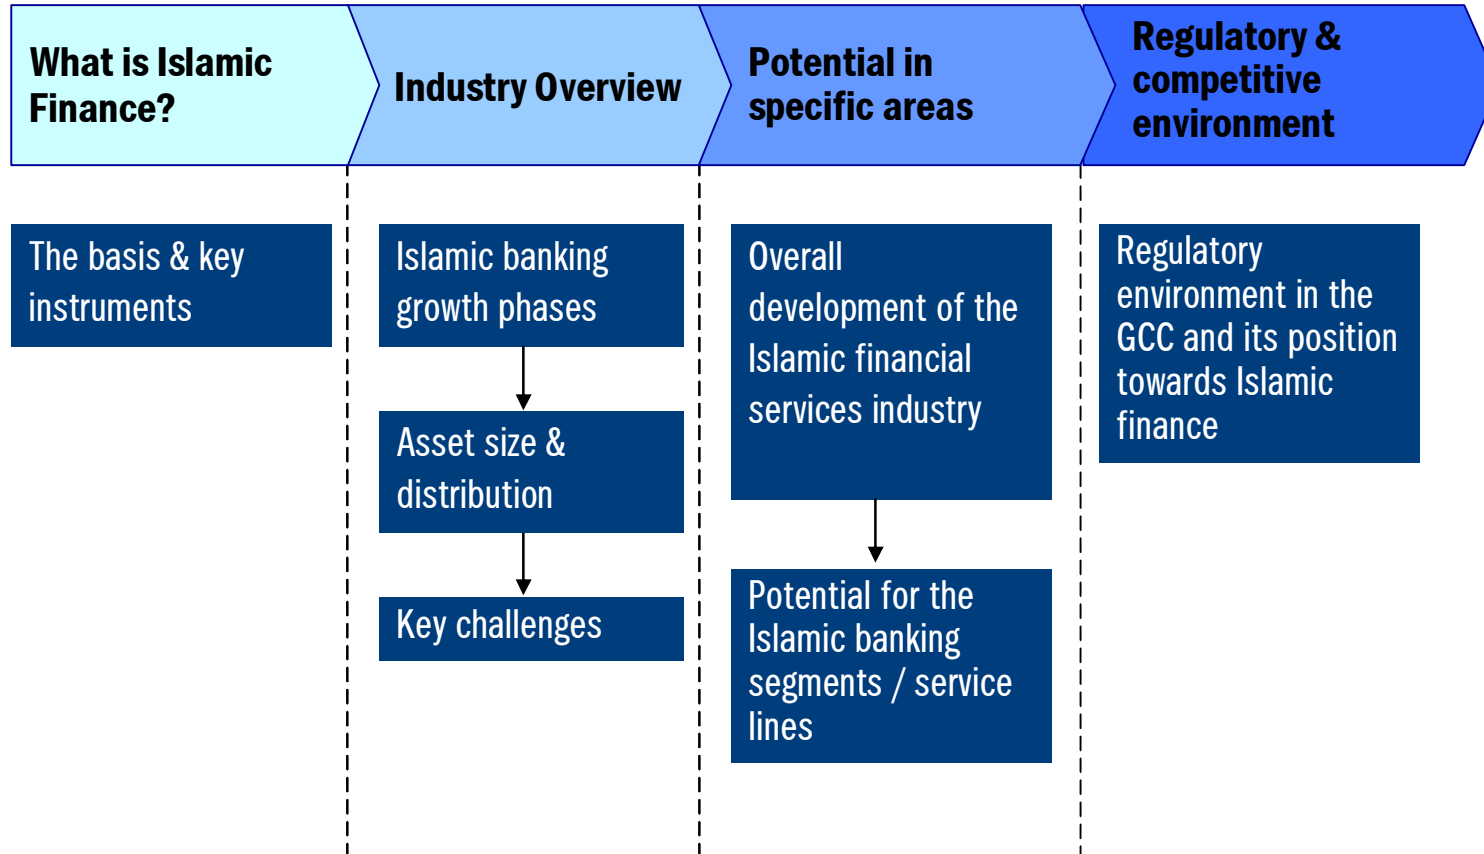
What is Islamic Finance?

Industry Overview

Potential in specific areas

Regulatory & competitive environment

The basis & key instruments

Islamic banking growth phases

Asset size & distribution

Key challenges

Overall development of the Islamic financial services industry

Potential for the Islamic banking segments / service lines

Regulatory environment in the GCC and its position towards Islamic finance